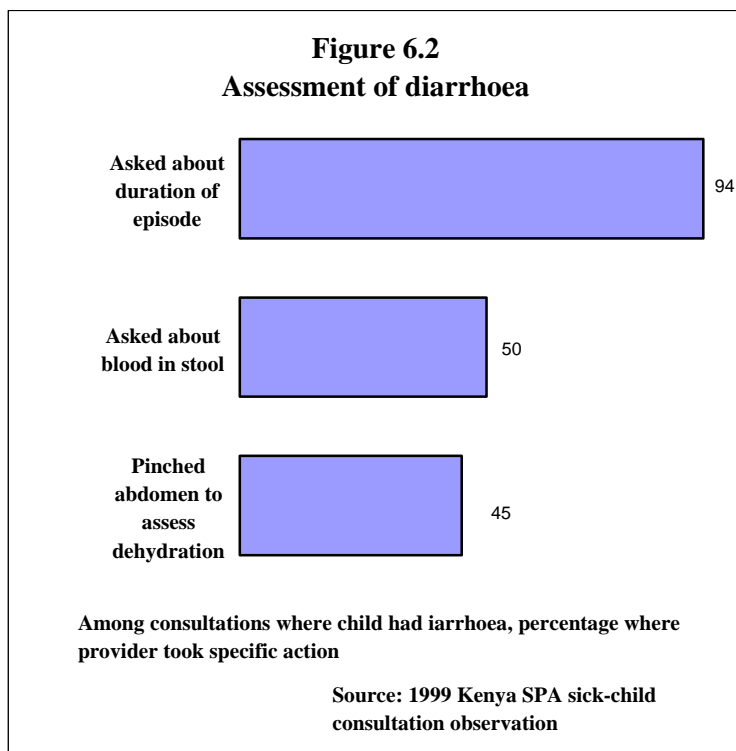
Figure 6.2
Assessment of diarrhoea

Asked about duration of episode

94

Asked about blood in stool

50

Pinched abdomen to assess dehydration

45

Among consultations where child had iarrhoea, percentage where provider took specific action

Source: 1999 Kenya SPA sick-child consultation observation